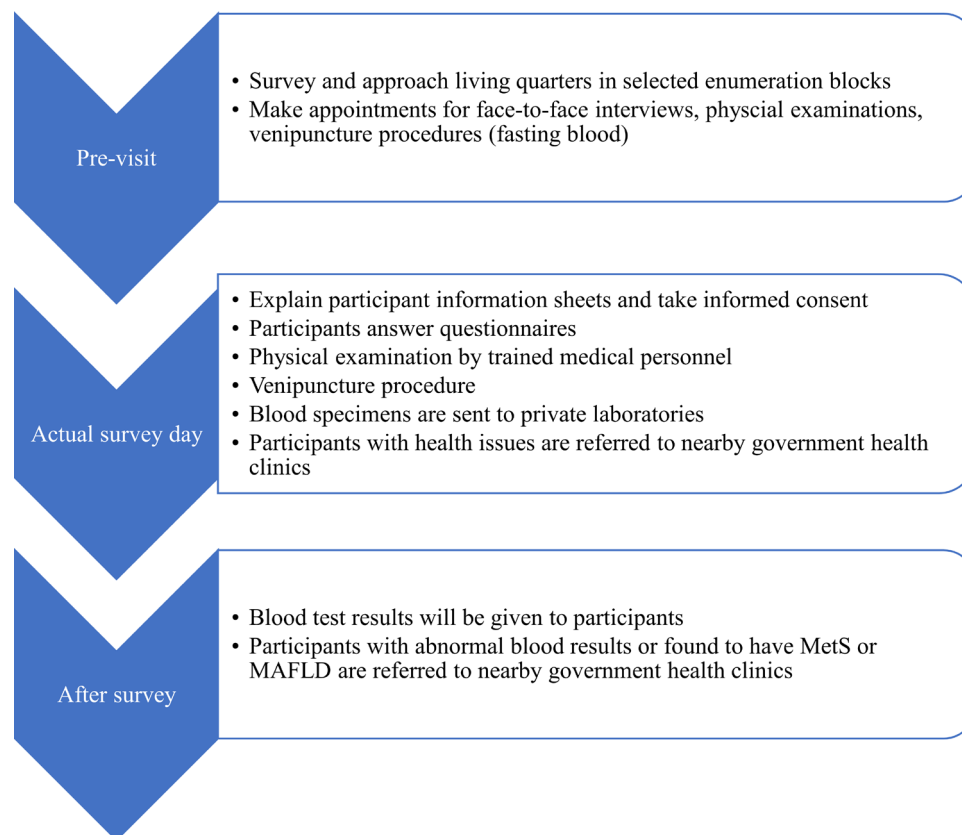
Pre-visit

• Survey and approach living quarters in selected enumeration blocks
• Make appointments for face-to-face interviews, physcial examinations, venipuncture procedures (fasting blood)

Actual survey day

• Explain participant information sheets and take informed consent
• Participants answer questionnaires
• Physical examination by trained medical personnel
• Venipuncture procedure
• Blood specimens are sent to private laboratories
• Participants with health issues are referred to nearby government health clinics

After survey

• Blood test results will be given to participants
• Participants with abnormal blood results or found to have MetS or MAFLD are referred to nearby government health clinics